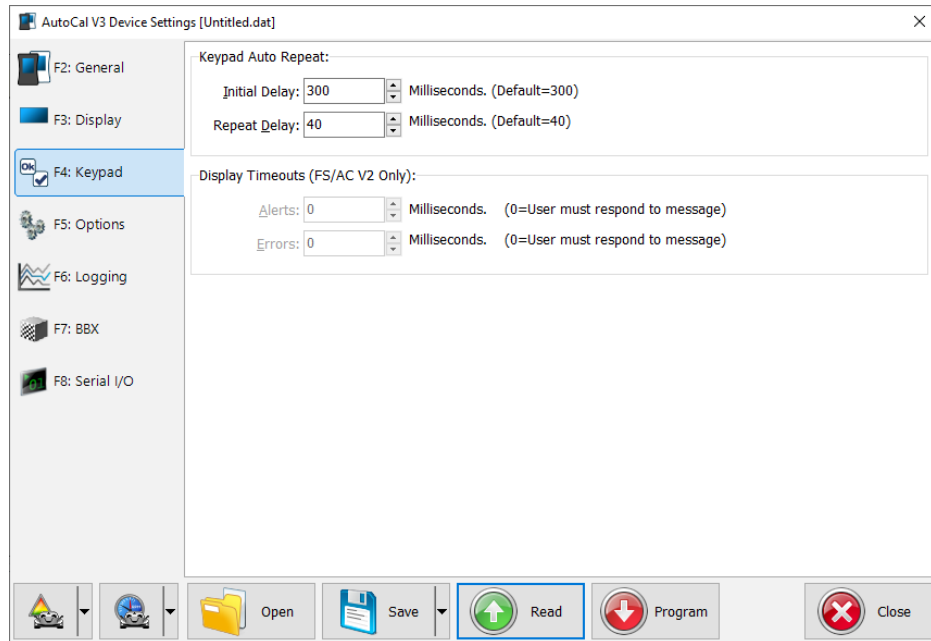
AutoCal V3 Device Settings [Untitled.dat]

F2: General
F3: Display
F4: Keypad
F5: Options
F6: Logging
F7: BBX
F8: Serial I/O

Keypad Auto Repeat:
Initial Delay: 300 Milliseconds. (Default=300)
Repeat Delay: 40 Milliseconds. (Default=40)

Display Timeouts (FS/AC V2 Only):
Alerts: 0 Milliseconds. (0=User must respond to message)
Errors: 0 Milliseconds. (0=User must respond to message)

Open
Save
Read
Program
Close